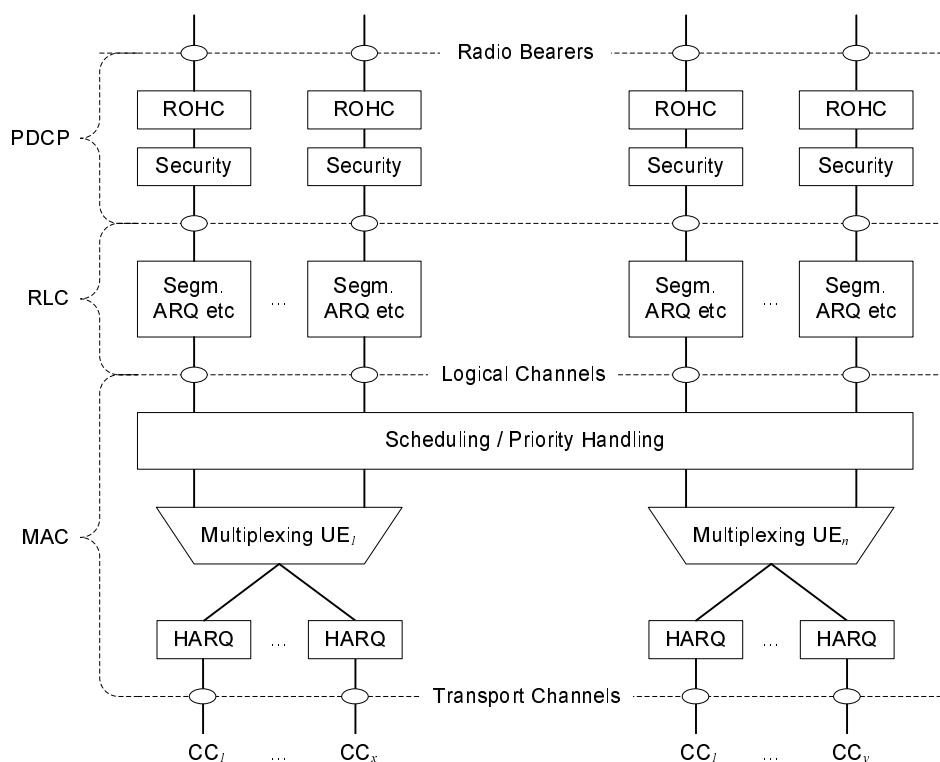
Radio Bearers

PDCP

ROHC ROHC ROHC ROHC

Security Security Security Security

RLC

Segm. ARQ etc ... Segm. ARQ etc

Segm. ARQ etc ... Segm. ARQ etc

Logical Channels

Scheduling / Priority Handling

MAC

Multiplexing UE$_1$

Multiplexing UE$_n$

HARQ ... HARQ

HARQ ... HARQ

Transport Channels

CC$_1$ ... CC$_x$

CC$_1$ ... CC$_y$